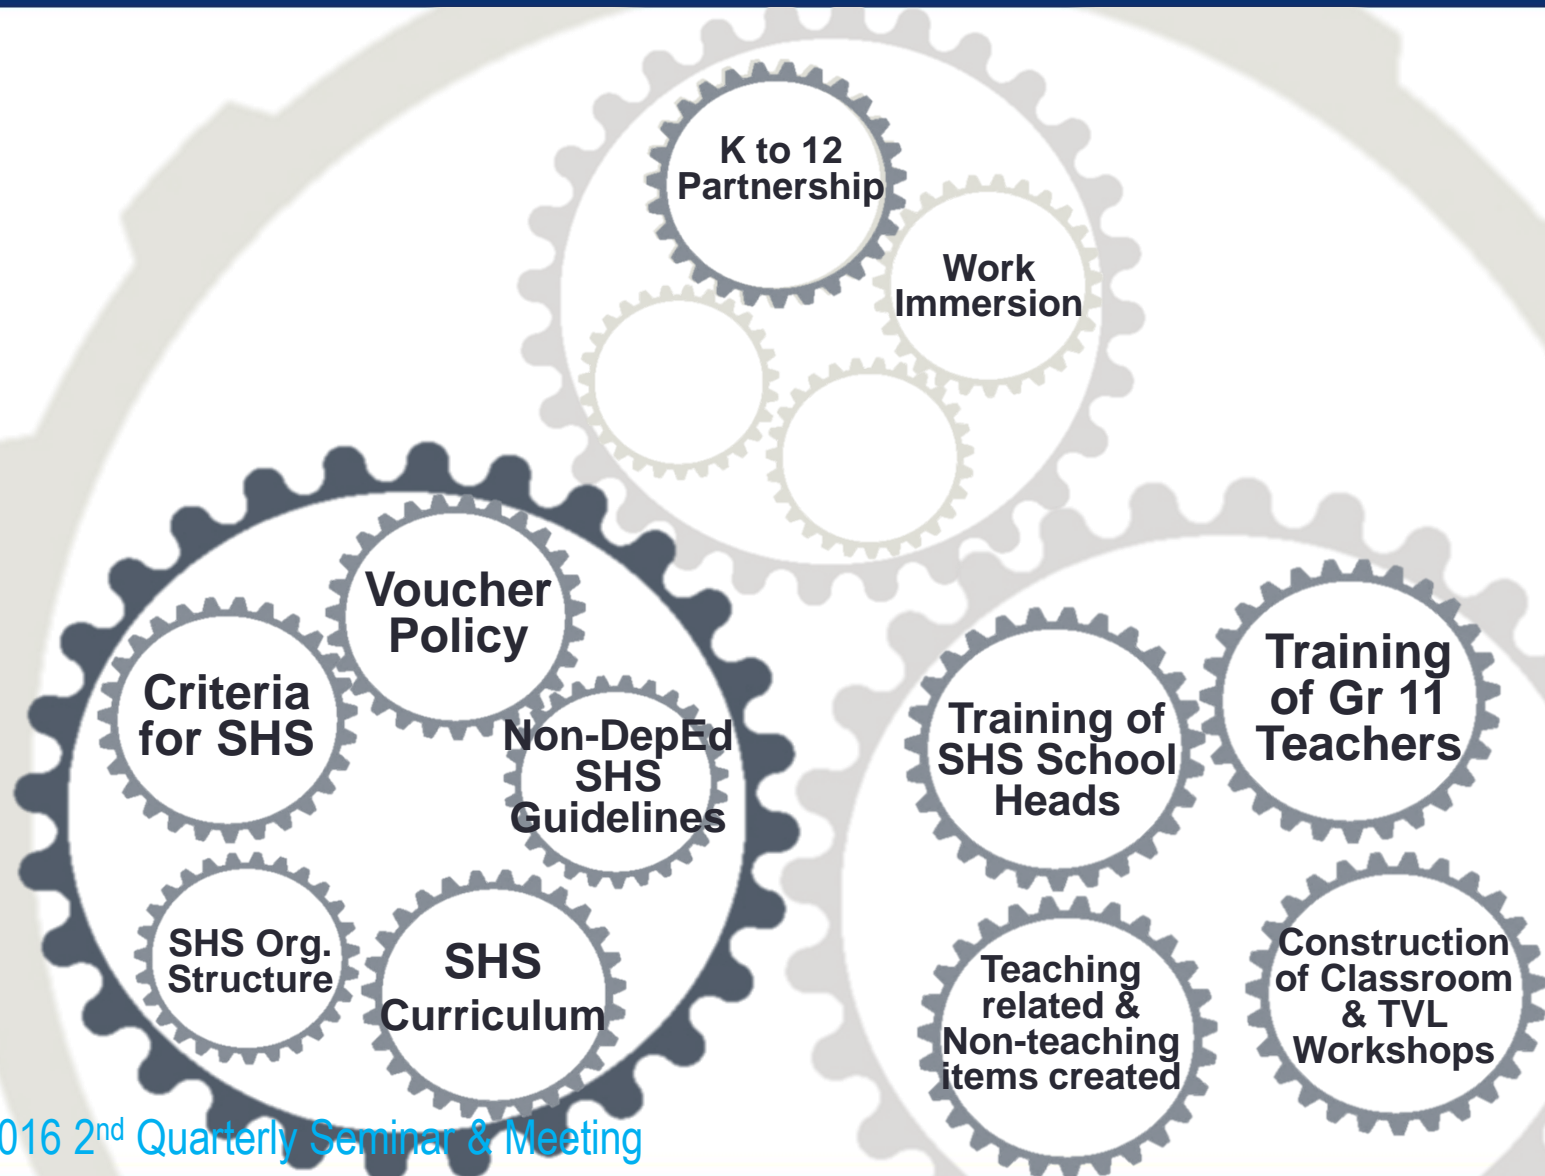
K to 12 Partnership

Work Immersion

Voucher Policy

Criteria for SHS

Non-DepEd SHS Guidelines

SHS Org. Structure

SHS Curriculum

Training of SHS School Heads

Training of Gr 11 Teachers

Teaching related & Non-teaching items created

Construction of Classroom & TVL Workshops

016 2$^{nd}$ Quarterly Seminar & Meeting